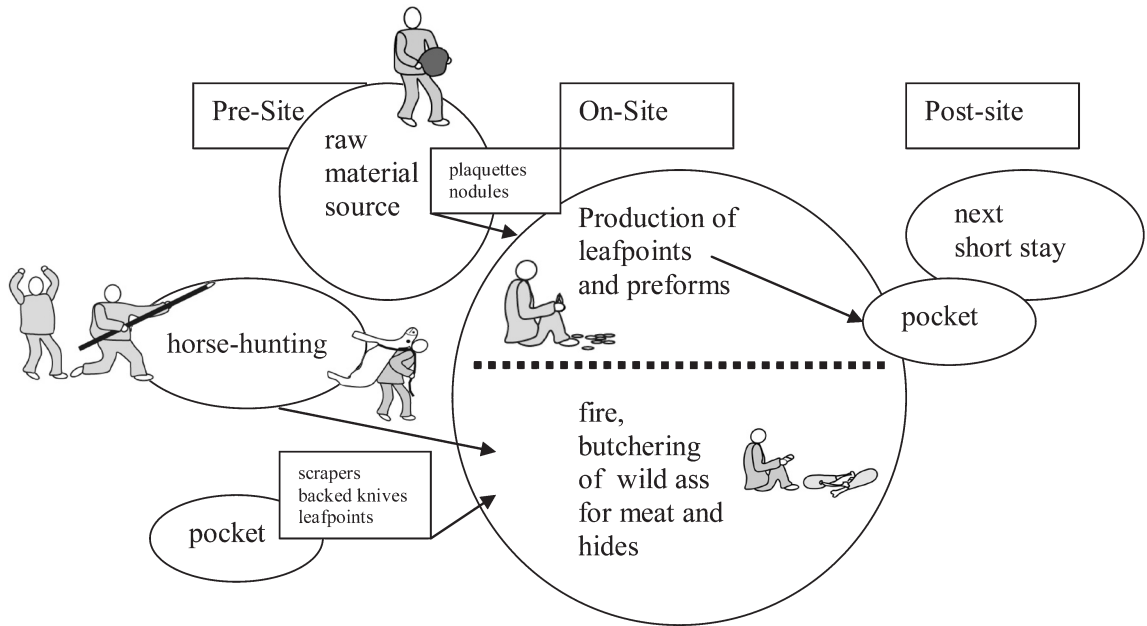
Pre-Site

On-Site

Post-site

raw material source

plaquettes nodules

Production of leafpoints and preforms

next short stay

pocket

horse-hunting

fire, butchering of wild ass for meat and hides

scrapers backed knives leafpoints

pocket